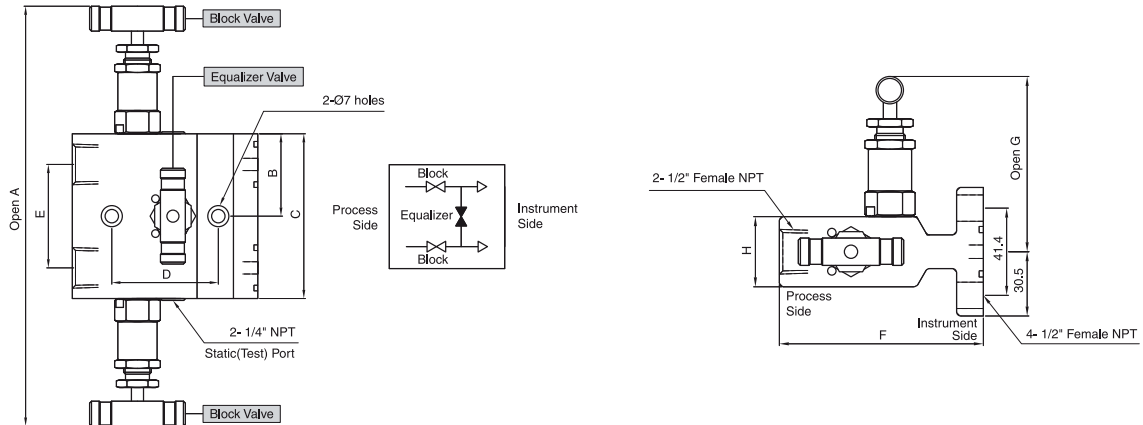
Block Valve

Equalizer Valve

2-Ø7 holes

Open A

E

B

C

D

2- 1/4" NPT
Static(Test) Port

Block Valve

Process Side

Block

Equalizer

Block

Instrument Side

2- 1/2" Female NPT

Open G

H

41.4

30.5

Process Side

Instrument Side

F

4- 1/2" Female NPT